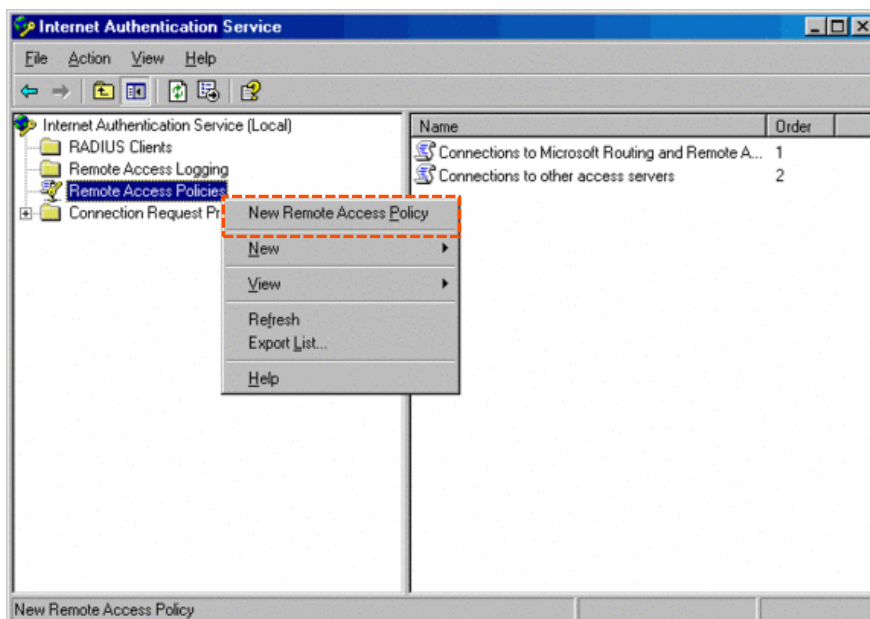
Internet Authentication Service

File Action View Help

Internet Authentication Service (Local)
RADIUS Clients
Remote Access Logging
Remote Access Policies
Connection Request Pr

New Remote Access Policy
New
View
Refresh
Export List...
Help

| Name | Order |
|---|---|
| Connections to Microsoft Routing and Remote A... | 1 |
| Connections to other access servers | 2 |

New Remote Access Policy